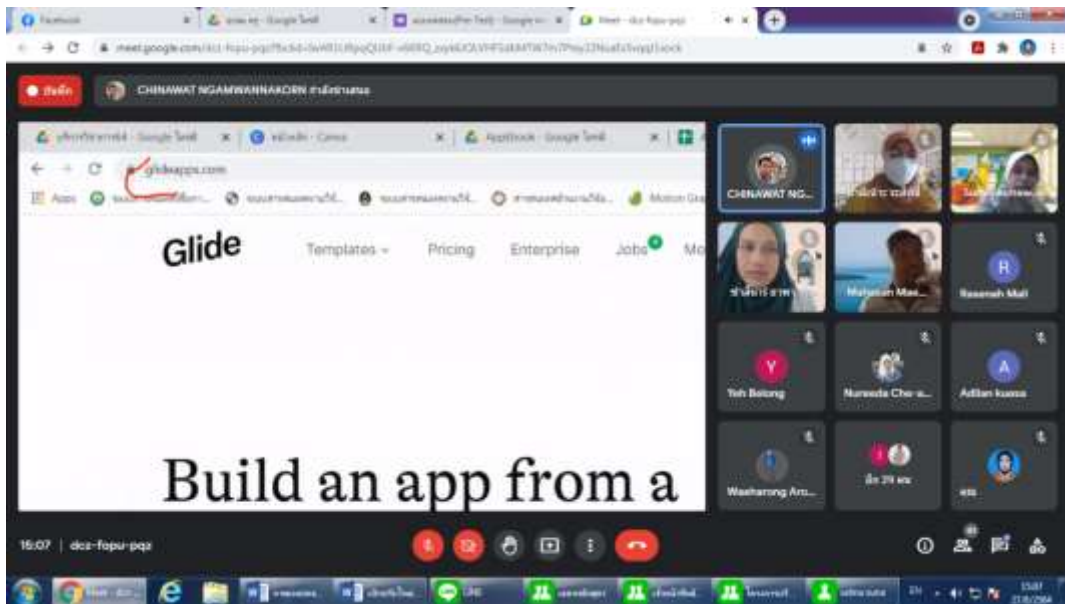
Facebook
Meet - dcz-fopu-pqz
meet.google.com/dcz-fopu-pqz

บันทึก

CHINAWAT NGAMWANNAKORN กำลังนำเสนอ

Canva
glideapps.com
Apps

Glide
Templates
Pricing
Enterprise
Jobs
Mo

Build an app from a

CHINAWAT NG...
Mahasan Mae...
Rosenah Mail
R
Y
Yeh Belong
Nureeda Che-a...
A
Adilan kuasa
Waeharong Aro...
อีก 29 คน

15:07 | dcz-fopu-pqz

EN
15:07
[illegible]